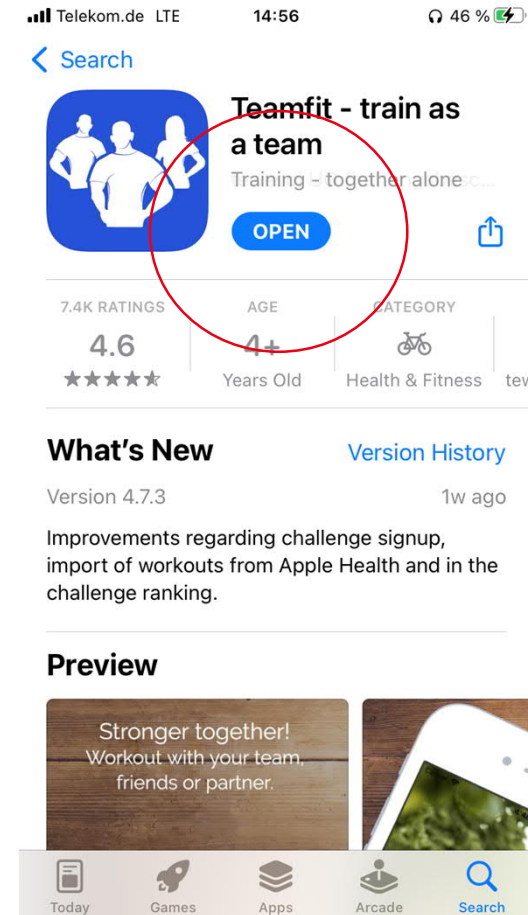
Telekom.de LTE 14:56 46 %

Search

Teamfit - train as a team

Training - together alone sc...

OPEN

7.4K RATINGS
4.6
★★★★★

AGE
4+
Years Old

CATEGORY
Health & Fitness

tew

What's New
Version History

Version 4.7.3
1w ago

Improvements regarding challenge signup, import of workouts from Apple Health and in the challenge ranking.

Preview

Stronger together!
Workout with your team, friends or partner.

Today
Games
Apps
Arcade
Search